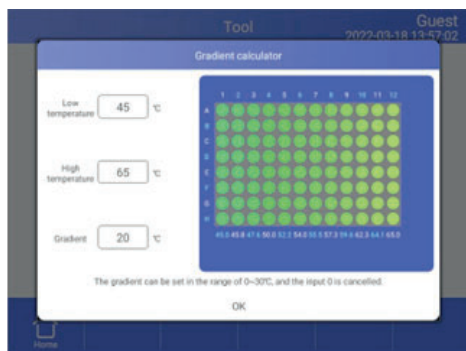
Tool

Guest
2022-03-18 13:57:02

Gradient calculator

Low temperature 45 ℃

High temperature 65 ℃

Gradient 20 ℃

1 2 3 4 5 6 7 8 9 10 11 12

A
B
C
D
E
F
G
H

45.0 45.8 47.6 50.0 52.2 54.0 55.5 57.3 59.4 62.3 64.1 65.0

The gradient can be set in the range of 0~30℃, and the input 0 is cancelled.

OK

Home